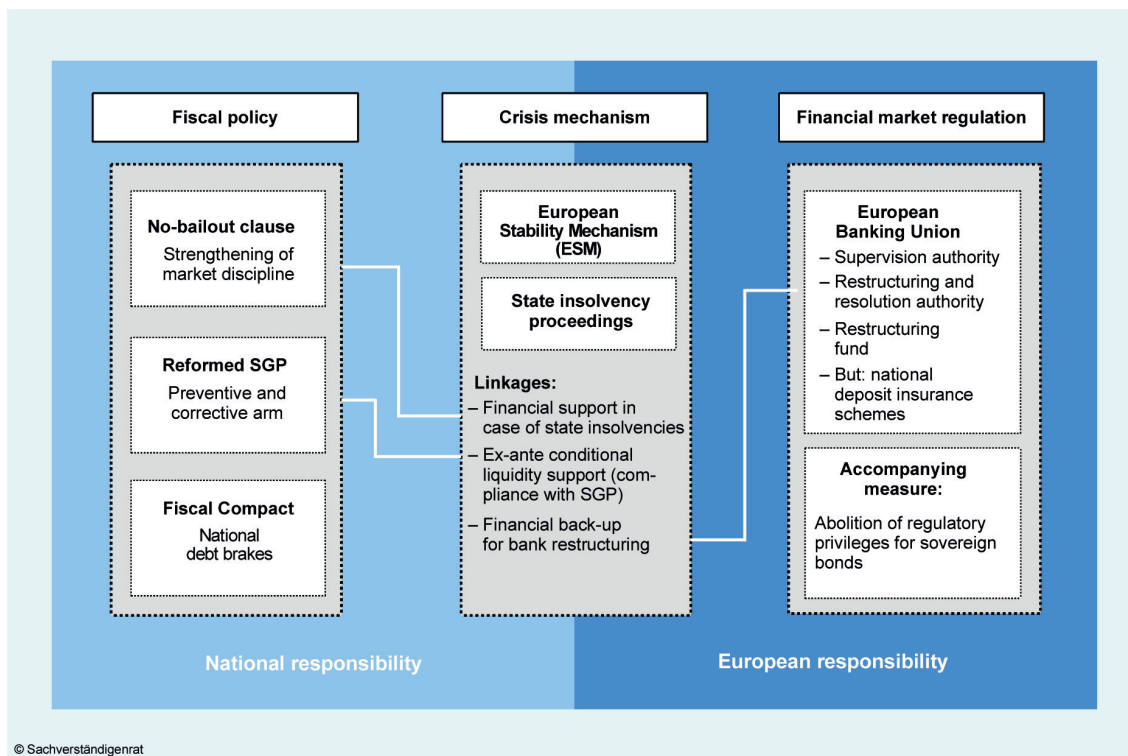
Fiscal policy

No-bailout clause
Strengthening of market discipline

Reformed SGP
Preventive and corrective arm

Fiscal Compact
National debt brakes

Crisis mechanism

European Stability Mechanism (ESM)

State insolvency proceedings

Linkages:
– Financial support in case of state insolvencies
– Ex-ante conditional liquidity support (compliance with SGP)
– Financial back-up for bank restructuring

Financial market regulation

European Banking Union
– Supervision authority
– Restructuring and resolution authority
– Restructuring fund
– But: national deposit insurance schemes

Accompanying measure:
Abolition of regulatory privileges for sovereign bonds

National responsibility

European responsibility

© Sachverständigenrat